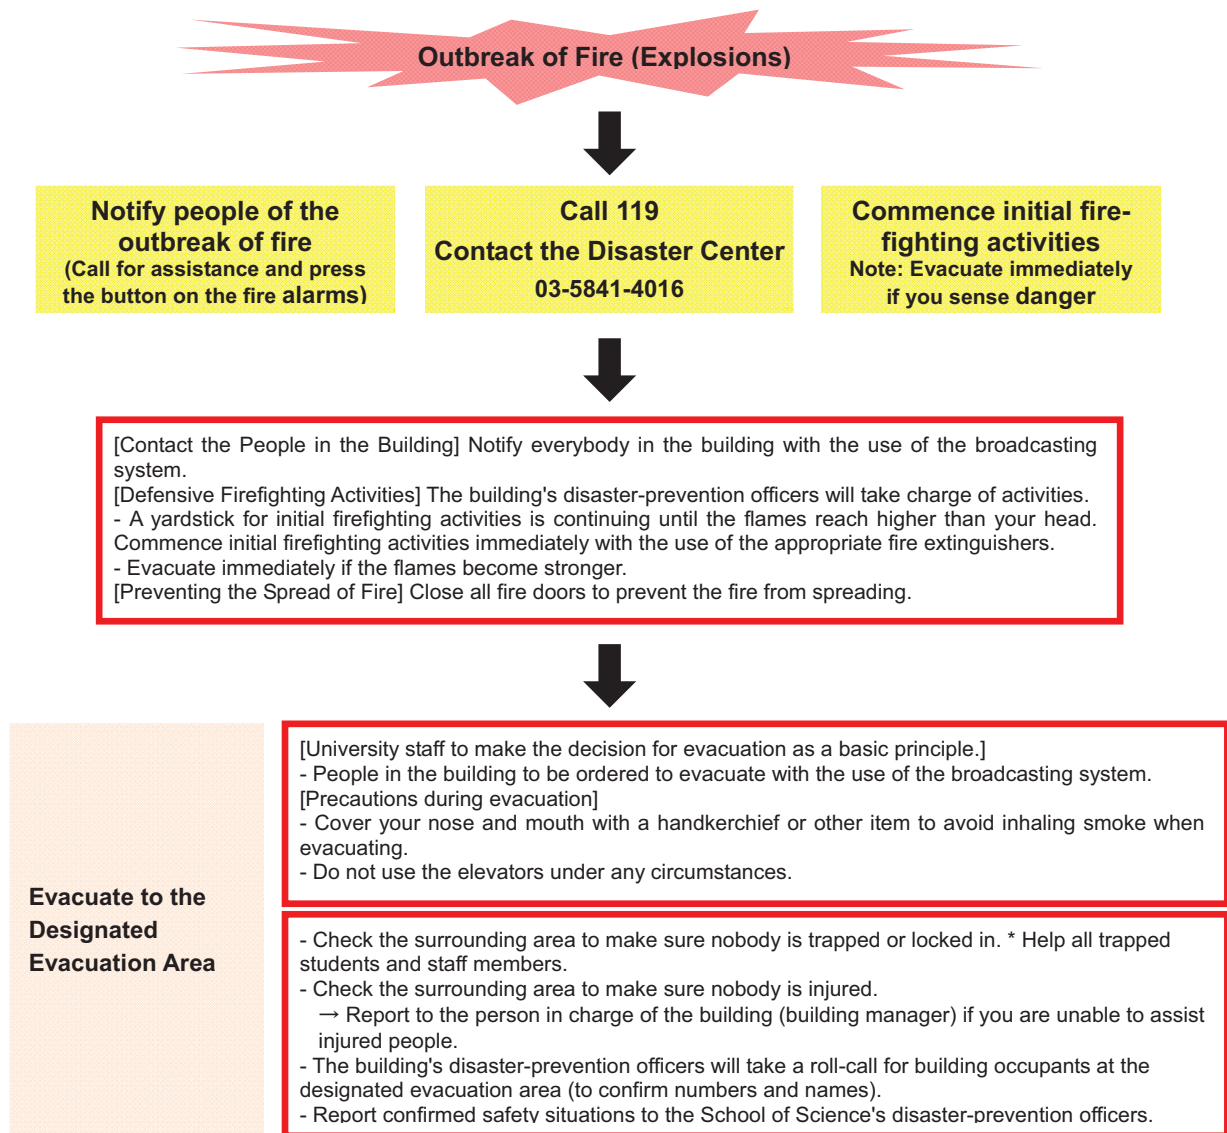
Outbreak of Fire (Explosions)

Notify people of the outbreak of fire
(Call for assistance and press the button on the fire alarms)

Call 119
Contact the Disaster Center
03-5841-4016

Commence initial firefighting activities
Note: Evacuate immediately if you sense danger

[Contact the People in the Building] Notify everybody in the building with the use of the broadcasting system.
[Defensive Firefighting Activities] The building's disaster-prevention officers will take charge of activities.
- A yardstick for initial firefighting activities is continuing until the flames reach higher than your head. Commence initial firefighting activities immediately with the use of the appropriate fire extinguishers.
- Evacuate immediately if the flames become stronger.
[Preventing the Spread of Fire] Close all fire doors to prevent the fire from spreading.

Evacuate to the Designated Evacuation Area

[University staff to make the decision for evacuation as a basic principle.]
- People in the building to be ordered to evacuate with the use of the broadcasting system.
[Precautions during evacuation]
- Cover your nose and mouth with a handkerchief or other item to avoid inhaling smoke when evacuating.
- Do not use the elevators under any circumstances.

- Check the surrounding area to make sure nobody is trapped or locked in. * Help all trapped students and staff members.
- Check the surrounding area to make sure nobody is injured.
→ Report to the person in charge of the building (building manager) if you are unable to assist injured people.
- The building's disaster-prevention officers will take a roll-call for building occupants at the designated evacuation area (to confirm numbers and names).
- Report confirmed safety situations to the School of Science's disaster-prevention officers.